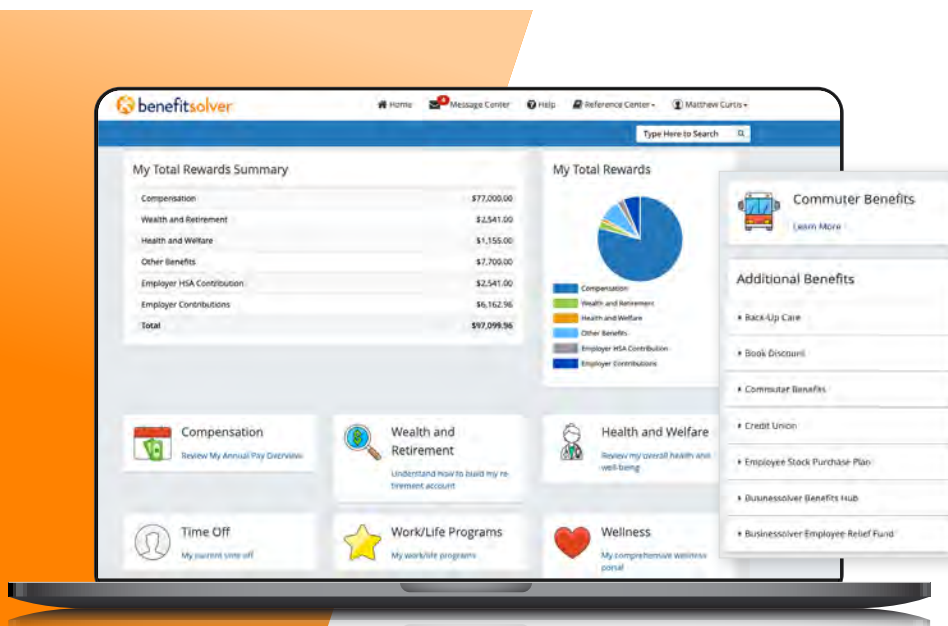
benefitsolver

Home Message Center Help Reference Center Matthew Curtis

Type Here to Search

My Total Rewards Summary

| Compensation | $77,000.00 |
|---|---|
| Wealth and Retirement | $2,541.00 |
| Health and Welfare | $1,155.00 |
| Other Benefits | $7,700.00 |
| Employer HSA Contribution | $2,541.00 |
| Employer Contributions | $6,162.96 |
| Total | $97,099.96 |

My Total Rewards

Compensation
Wealth and Retirement
Health and Welfare
Other Benefits
Employer HSA Contribution
Employer Contributions

Commuter Benefits
Learn More

Additional Benefits

Back-Up Care
Book Discount
Commuter Benefits
Credit Union
Employee Stock Purchase Plan
Businessolver Benefits Hub
Businessolver Employee Relief Fund

Compensation
Review My Annual Pay Overview

Wealth and Retirement
Understand how to build my retirement account

Health and Welfare
Review my overall health and well-being

Time Off
My current time off

Work/Life Programs
My work/life programs

Wellness
My comprehensive wellness portal